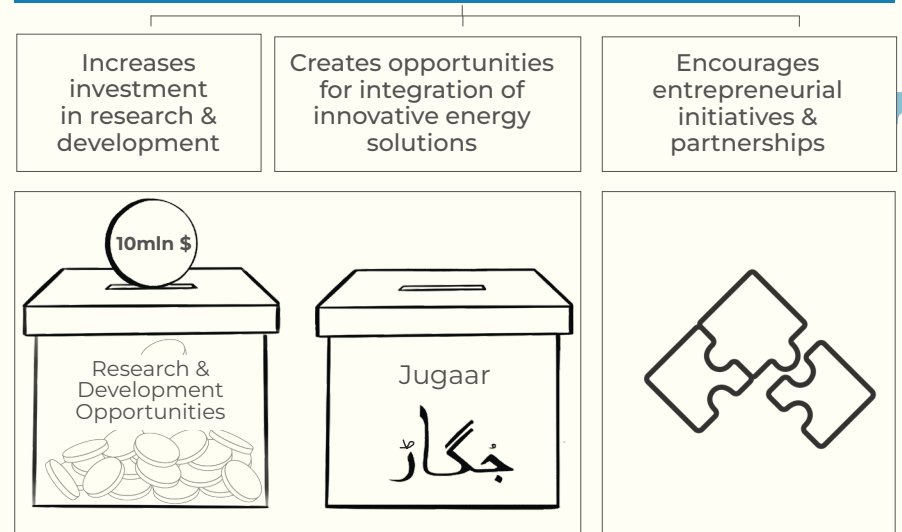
Increases investment in research & development

Creates opportunities for integration of innovative energy solutions

Encourages entrepreneurial initiatives & partnerships

10mln $

Research & Development Opportunities

Jugaar

جُگاڑ